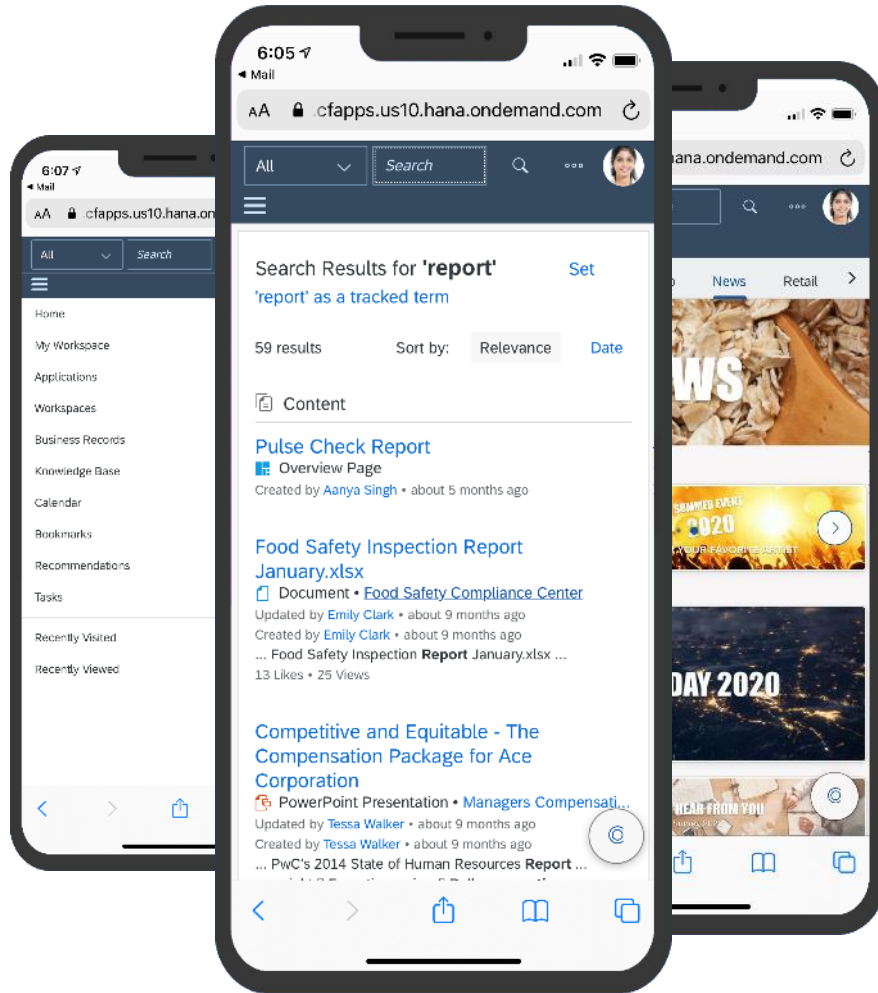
6:07
◂ Mail
AA cfapps.us10.hana.on
All
Search
Home
My Workspace
Applications
Workspaces
Business Records
Knowledge Base
Calendar
Bookmarks
Recommendations
Tasks
Recently Visited
Recently Viewed

6:05
◂ Mail
AA cfapps.us10.hana.ondemand.com
All
Search
Search Results for **'report'**
Set 'report' as a tracked term
59 results
Sort by:
Relevance
Date
Content
Pulse Check Report
Overview Page
Created by Aanya Singh • about 5 months ago

Food Safety Inspection Report January.xlsx
Document • Food Safety Compliance Center
Updated by Emily Clark • about 9 months ago
Created by Emily Clark • about 9 months ago
... Food Safety Inspection **Report** January.xlsx ...
13 Likes • 25 Views

Competitive and Equitable - The Compensation Package for Ace Corporation
PowerPoint Presentation • Managers Compensati...
Updated by Tessa Walker • about 9 months ago
Created by Tessa Walker • about 9 months ago
... PwC's 2014 State of Human Resources **Report** ...

hana.ondemand.com
News
Retail
WS
2020
DAY 2020
HEAR FROM YOU